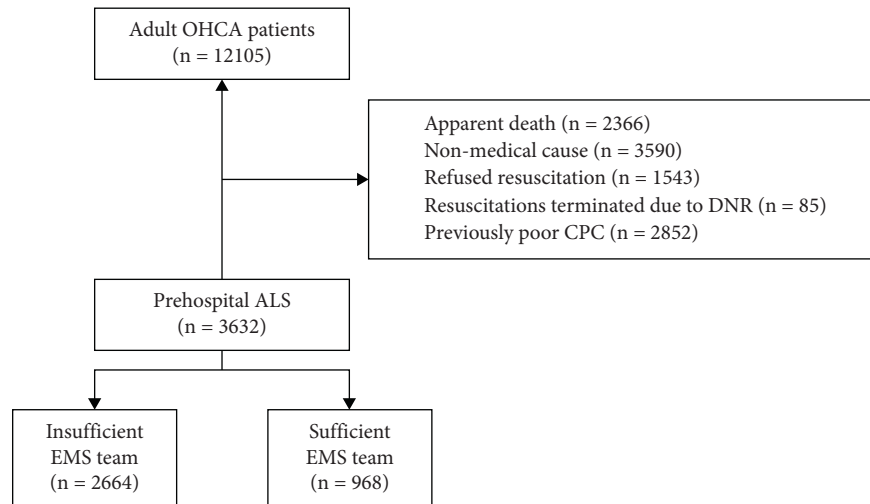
Adult OHCA patients
(n = 12105)

Apparent death (n = 2366)
Non-medical cause (n = 3590)
Refused resuscitation (n = 1543)
Resuscitations terminated due to DNR (n = 85)
Previously poor CPC (n = 2852)

Prehospital ALS
(n = 3632)

Insufficient
EMS team
(n = 2664)

Sufficient
EMS team
(n = 968)